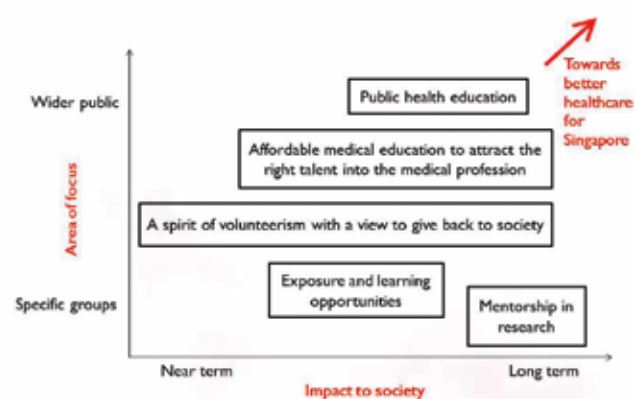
Towards better healthcare for Singapore

Wider public

Public health education

Affordable medical education to attract the right talent into the medical profession

Area of focus

A spirit of volunteerism with a view to give back to society

Exposure and learning opportunities

Specific groups

Mentorship in research

Near term

Long term

Impact to society